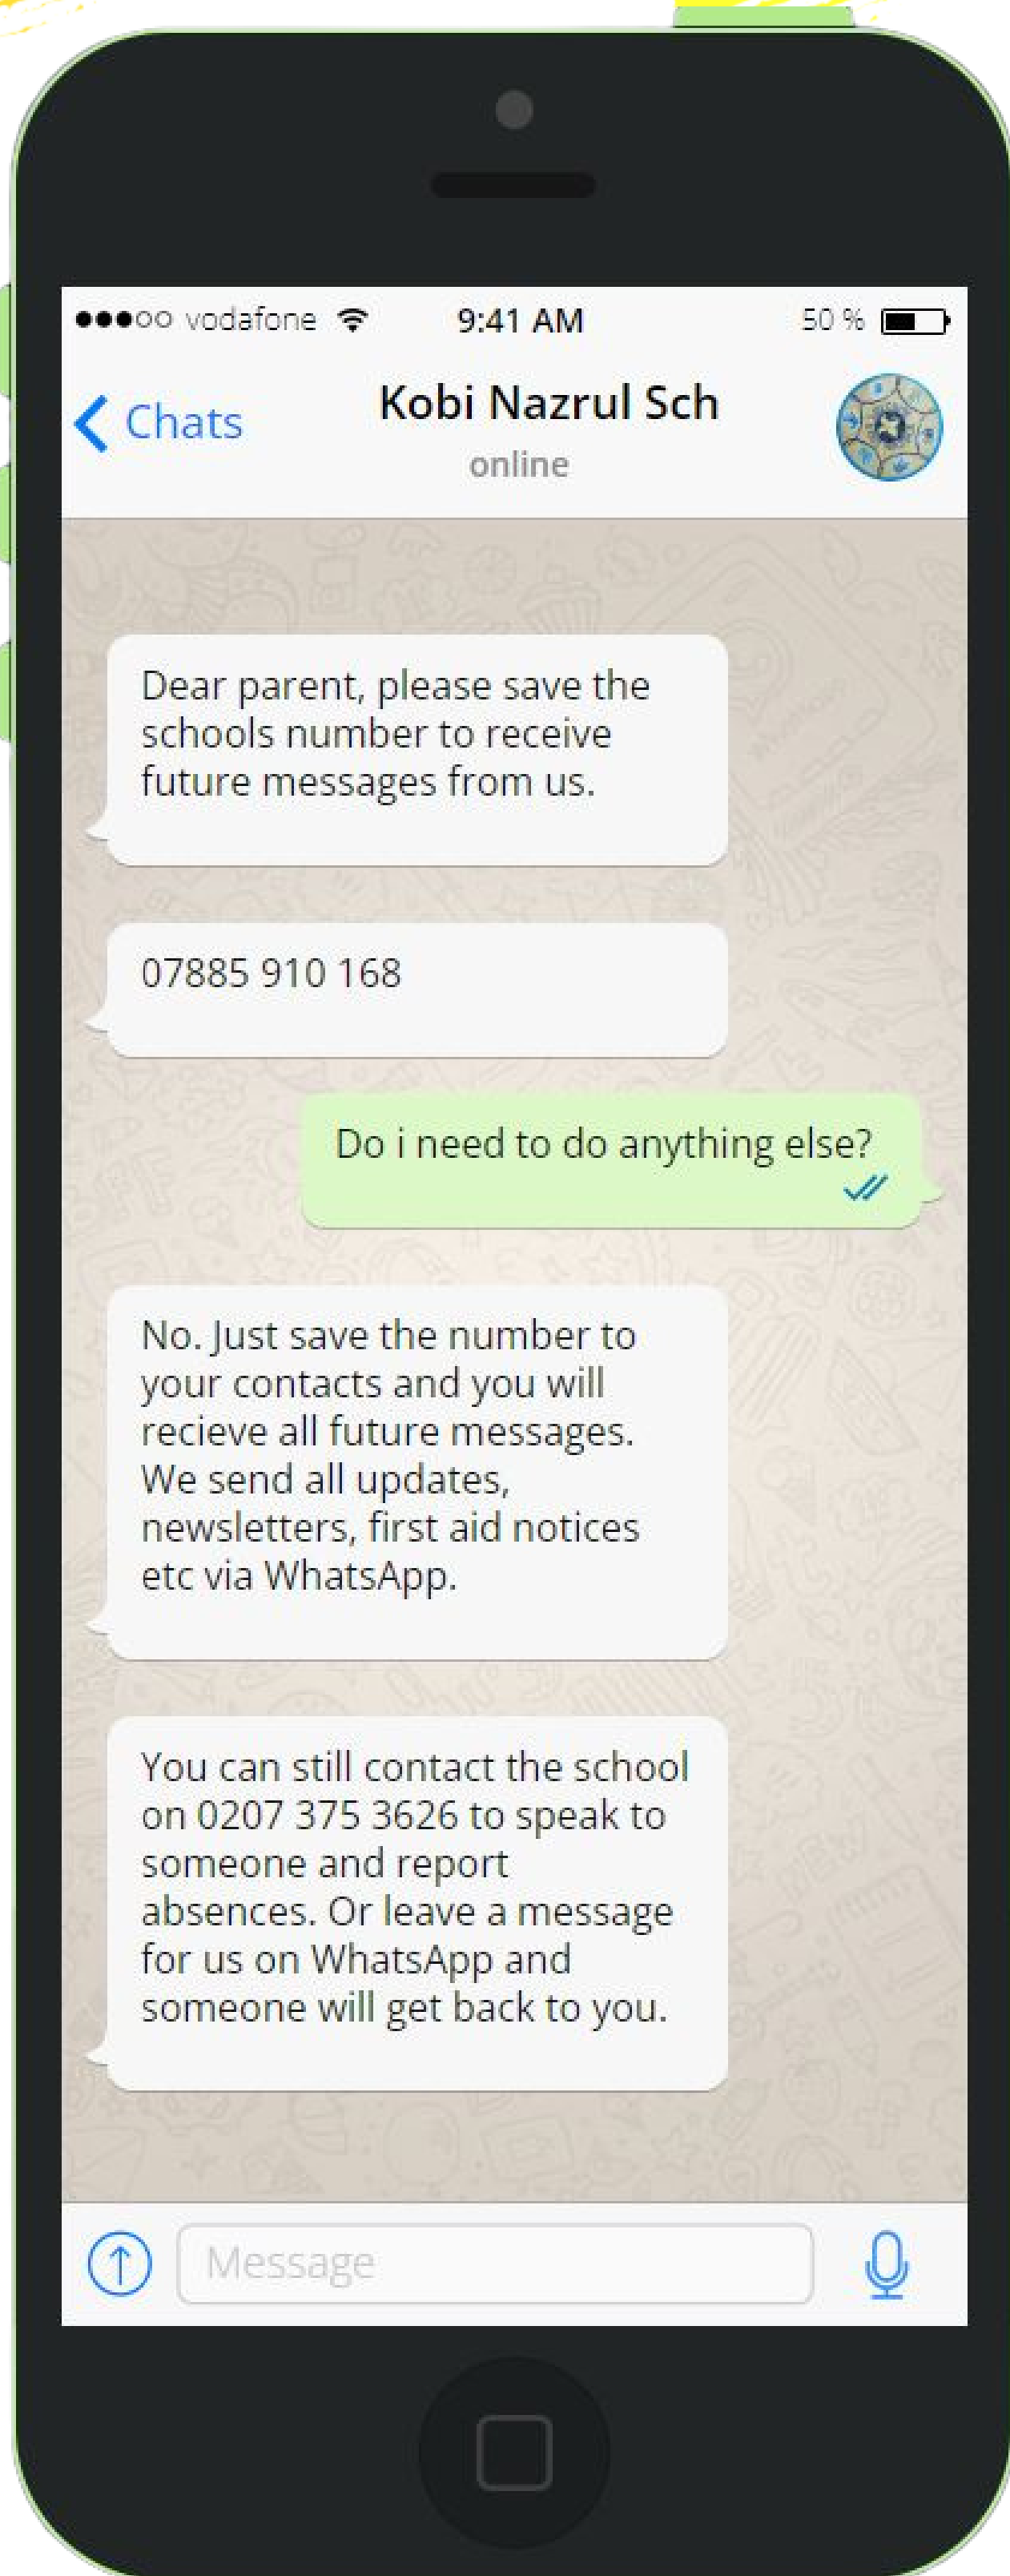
●●●○○ vodafone 9:41 AM 50 %

Chats

Kobi Nazrul Sch
online

Dear parent, please save the schools number to receive future messages from us.

07885 910 168

Do i need to do anything else?

No. Just save the number to your contacts and you will recieve all future messages. We send all updates, newsletters, first aid notices etc via WhatsApp.

You can still contact the school on 0207 375 3626 to speak to someone and report absences. Or leave a message for us on WhatsApp and someone will get back to you.

Message